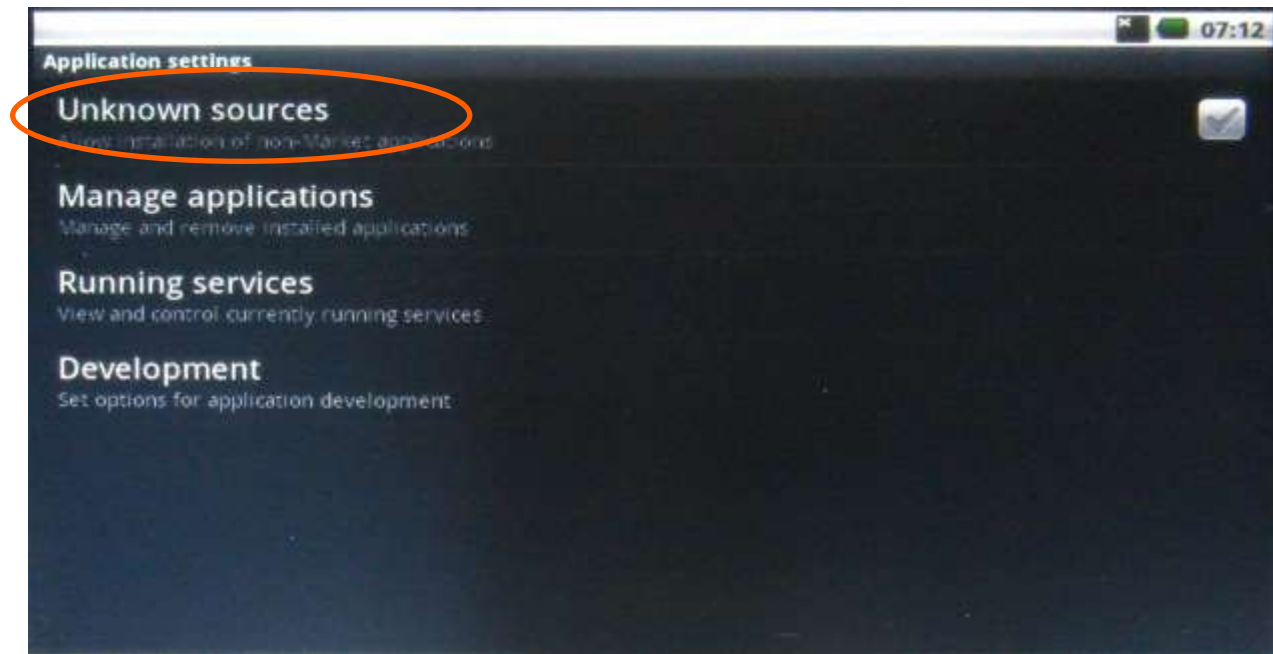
07:12

Application settings

Unknown sources
Allow installation of non-Market applications

Manage applications
Manage and remove installed applications

Running services
View and control currently running services

Development
Set options for application development